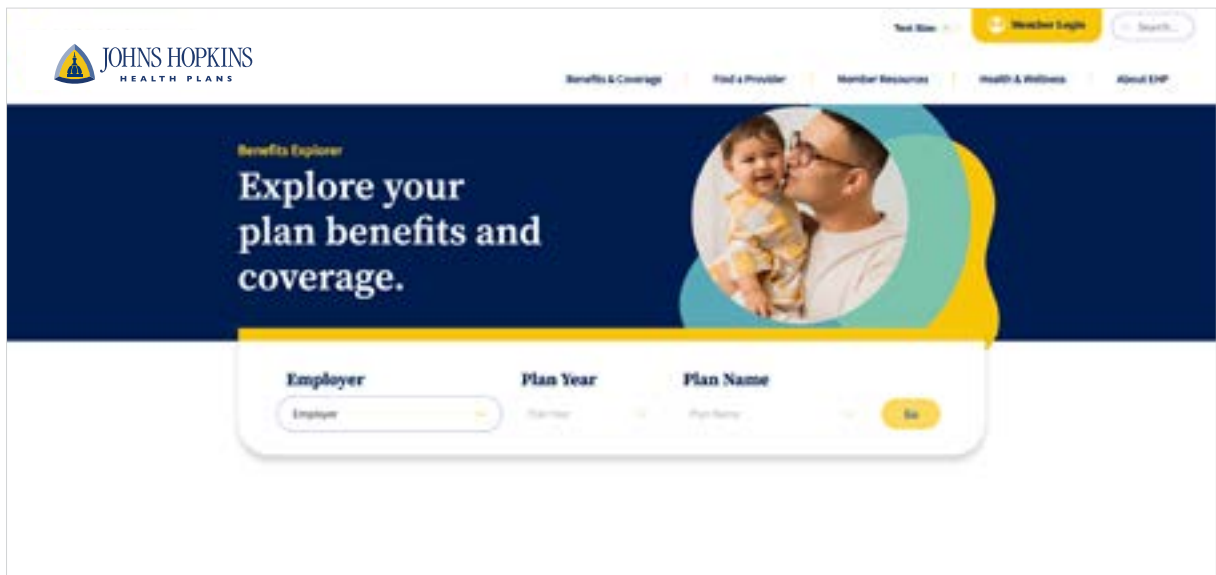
JOHNS HOPKINS
HEALTH PLANS

Text Size
Member Login
Search...

Benefits & Coverage
Find a Provider
Member Resources
Health & Wellness
About EHP

Benefits Explorer
Explore your plan benefits and coverage.

Employer
Plan Year
Plan Name
Employer
Plan Year
Plan Name
Go